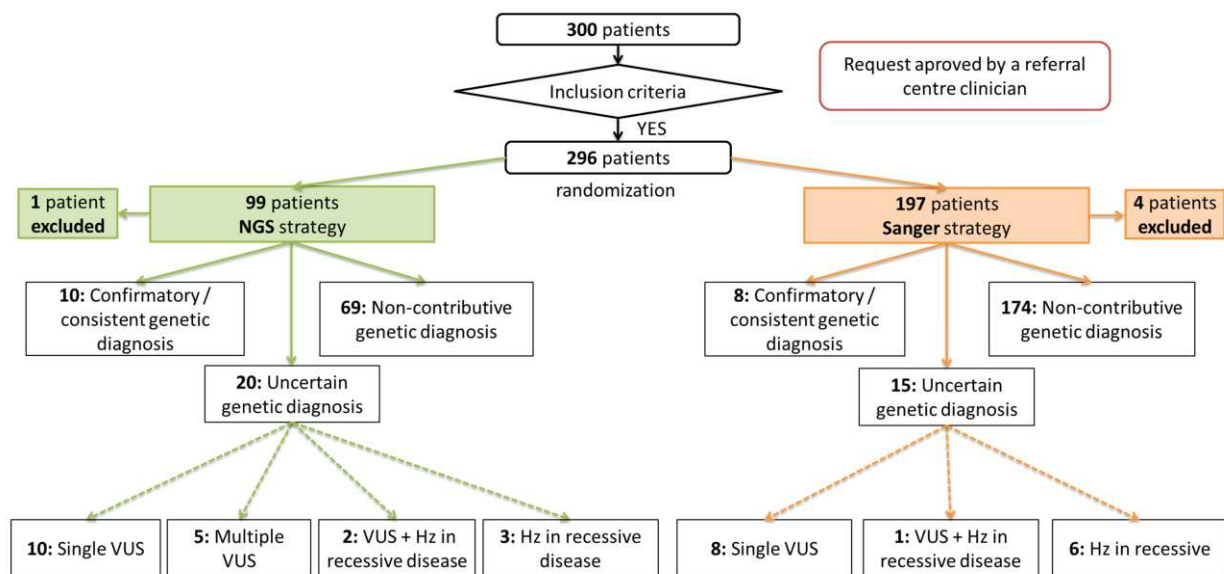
**300** patients

Inclusion criteria

YES

Request aproved by a referral centre clinician

**296** patients

randomization

**1** patient **excluded**

**99** patients **NGS** strategy

**10:** Confirmatory / consistent genetic diagnosis

**69:** Non-contributive genetic diagnosis

**20:** Uncertain genetic diagnosis

**10:** Single VUS

**5:** Multiple VUS

**2:** VUS + Hz in recessive disease

**3:** Hz in recessive disease

**197** patients **Sanger** strategy

**4** patients **excluded**

**8:** Confirmatory / consistent genetic diagnosis

**174:** Non-contributive genetic diagnosis

**15:** Uncertain genetic diagnosis

**8:** Single VUS

**1:** VUS + Hz in recessive disease

**6:** Hz in recessive